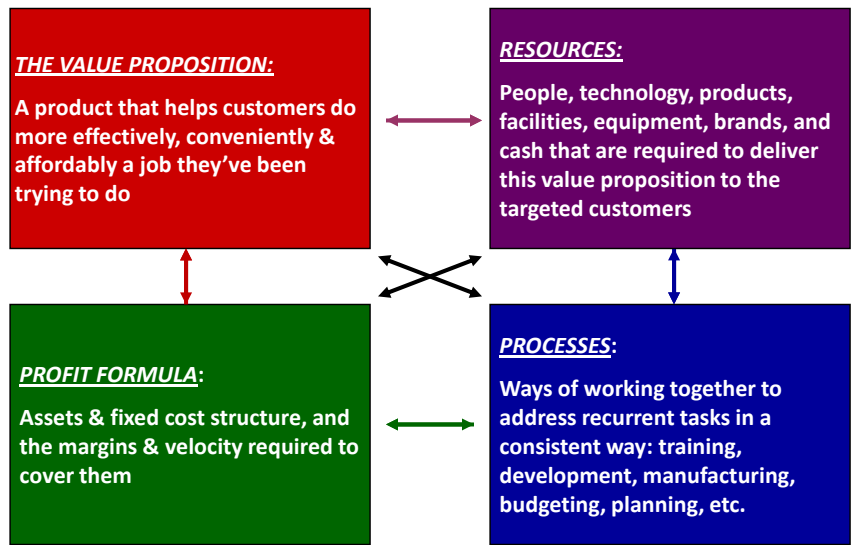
THE VALUE PROPOSITION:

A product that helps customers do more effectively, conveniently & affordably a job they've been trying to do

RESOURCES:

People, technology, products, facilities, equipment, brands, and cash that are required to deliver this value proposition to the targeted customers

PROFIT FORMULA:

Assets & fixed cost structure, and the margins & velocity required to cover them

PROCESSES:

Ways of working together to address recurrent tasks in a consistent way: training, development, manufacturing, budgeting, planning, etc.